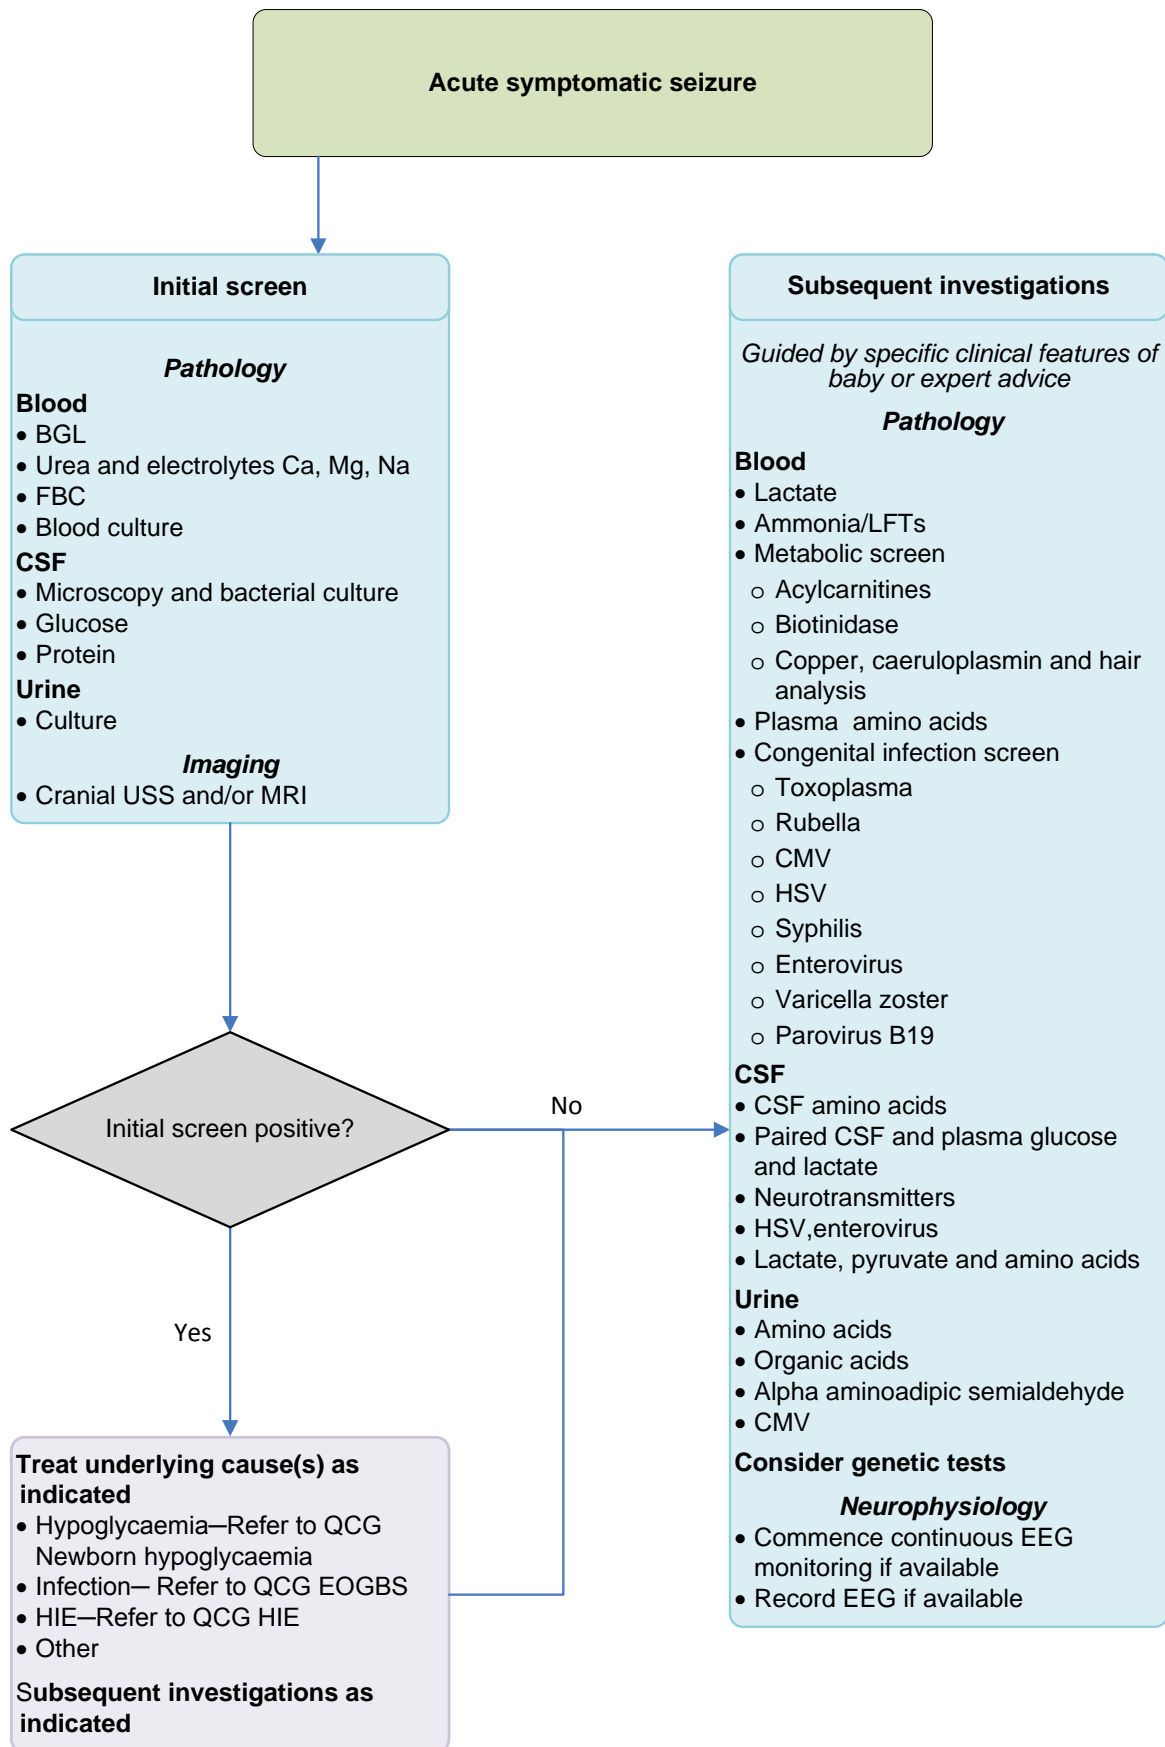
Acute symptomatic seizure

Initial screen

Pathology

Blood
• BGL
• Urea and electrolytes Ca, Mg, Na
• FBC
• Blood culture

CSF
• Microscopy and bacterial culture
• Glucose
• Protein

Urine
• Culture

Imaging
• Cranial USS and/or MRI

Initial screen positive?

No

Yes

Treat underlying cause(s) as indicated
• Hypoglycaemia–Refer to QCG Newborn hypoglycaemia
• Infection– Refer to QCG EOGBS
• HIE–Refer to QCG HIE
• Other

Subsequent investigations as indicated

Subsequent investigations

Guided by specific clinical features of baby or expert advice

Pathology

Blood
• Lactate
• Ammonia/LFTs
• Metabolic screen
  o Acylcarnitines
  o Biotinidase
  o Copper, caeruloplasmin and hair analysis
• Plasma amino acids
• Congenital infection screen
  o Toxoplasma
  o Rubella
  o CMV
  o HSV
  o Syphilis
  o Enterovirus
  o Varicella zoster
  o Parovirus B19

CSF
• CSF amino acids
• Paired CSF and plasma glucose and lactate
• Neurotransmitters
• HSV,enterovirus
• Lactate, pyruvate and amino acids

Urine
• Amino acids
• Organic acids
• Alpha aminoadipic semialdehyde
• CMV

Consider genetic tests

Neurophysiology
• Commence continuous EEG monitoring if available
• Record EEG if available